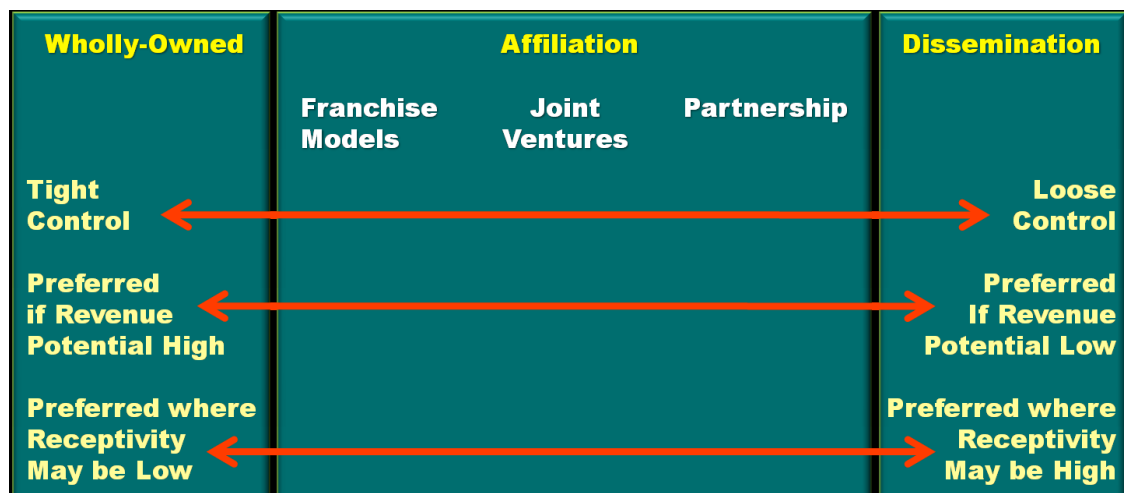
Wholly-Owned

Affiliation

Dissemination

Franchise Models

Joint Ventures

Partnership

Tight Control

Loose Control

Preferred if Revenue Potential High

Preferred If Revenue Potential Low

Preferred where Receptivity May be Low

Preferred where Receptivity May be High